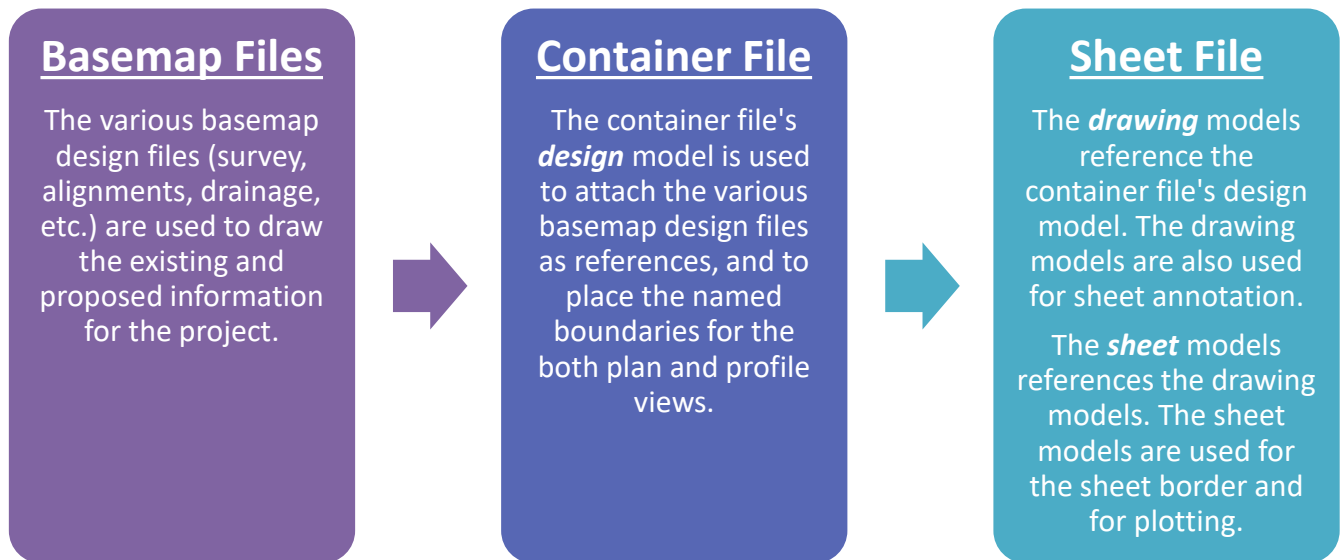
Basemap Files

The various basemap design files (survey, alignments, drainage, etc.) are used to draw the existing and proposed information for the project.

Container File

The container file's ***design*** model is used to attach the various basemap design files as references, and to place the named boundaries for the both plan and profile views.

Sheet File

The ***drawing*** models reference the container file's design model. The drawing models are also used for sheet annotation.

The ***sheet*** models references the drawing models. The sheet models are used for the sheet border and for plotting.